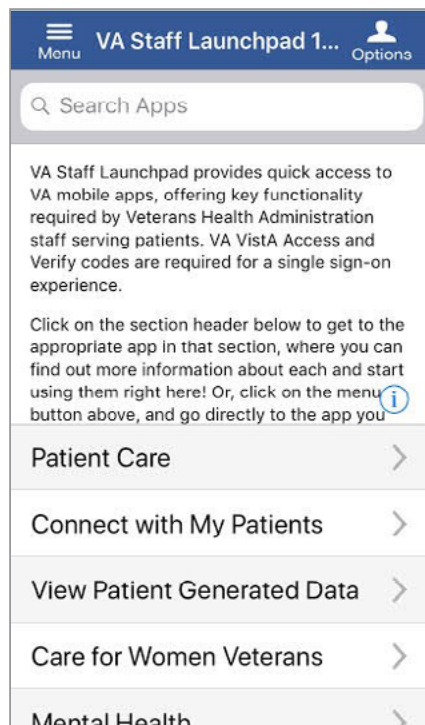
Menu VA Staff Launchpad 1... Options

Search Apps

VA Staff Launchpad provides quick access to VA mobile apps, offering key functionality required by Veterans Health Administration staff serving patients. VA VistA Access and Verify codes are required for a single sign-on experience.

Click on the section header below to get to the appropriate app in that section, where you can find out more information about each and start using them right here! Or, click on the menu button above, and go directly to the app you

Patient Care

Connect with My Patients

View Patient Generated Data

Care for Women Veterans

Mental Health